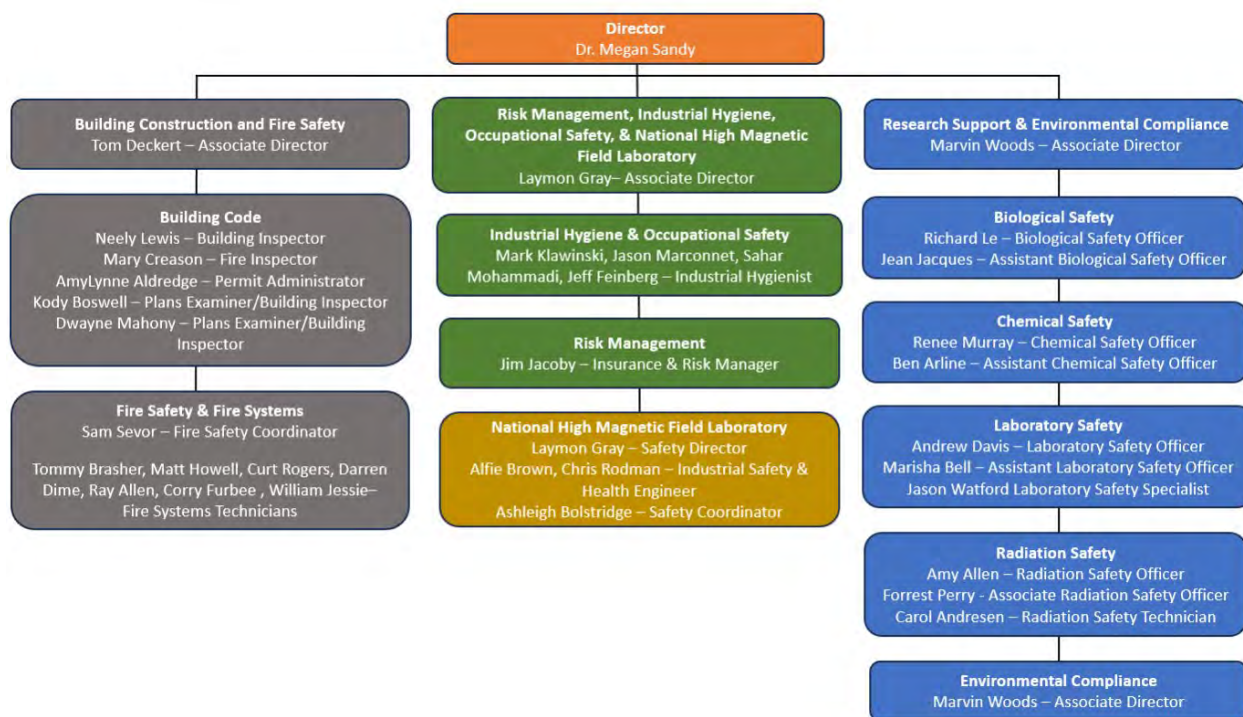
Director
Dr. Megan Sandy

Building Construction and Fire Safety
Tom Deckert – Associate Director

Building Code
Neely Lewis – Building Inspector
Mary Creason – Fire Inspector
AmyLynne Aldredge – Permit Administrator
Kody Boswell – Plans Examiner/Building Inspector
Dwayne Mahony – Plans Examiner/Building Inspector

Fire Safety & Fire Systems
Sam Sevor – Fire Safety Coordinator

Tommy Brasher, Matt Howell, Curt Rogers, Darren Dime, Ray Allen, Corry Furbee , William Jessie– Fire Systems Technicians

Risk Management, Industrial Hygiene, Occupational Safety, & National High Magnetic Field Laboratory
Laymon Gray– Associate Director

Industrial Hygiene & Occupational Safety
Mark Klawinski, Jason Marconnet, Sahar Mohammadi, Jeff Feinberg – Industrial Hygienist

Risk Management
Jim Jacoby – Insurance & Risk Manager

National High Magnetic Field Laboratory
Laymon Gray – Safety Director
Alfie Brown, Chris Rodman – Industrial Safety & Health Engineer
Ashleigh Bolstridge – Safety Coordinator

Research Support & Environmental Compliance
Marvin Woods – Associate Director

Biological Safety
Richard Le – Biological Safety Officer
Jean Jacques – Assistant Biological Safety Officer

Chemical Safety
Renee Murray – Chemical Safety Officer
Ben Arline – Assistant Chemical Safety Officer

Laboratory Safety
Andrew Davis – Laboratory Safety Officer
Marisha Bell – Assistant Laboratory Safety Officer
Jason Watford Laboratory Safety Specialist

Radiation Safety
Amy Allen – Radiation Safety Officer
Forrest Perry - Associate Radiation Safety Officer
Carol Andresen – Radiation Safety Technician

Environmental Compliance
Marvin Woods – Associate Director